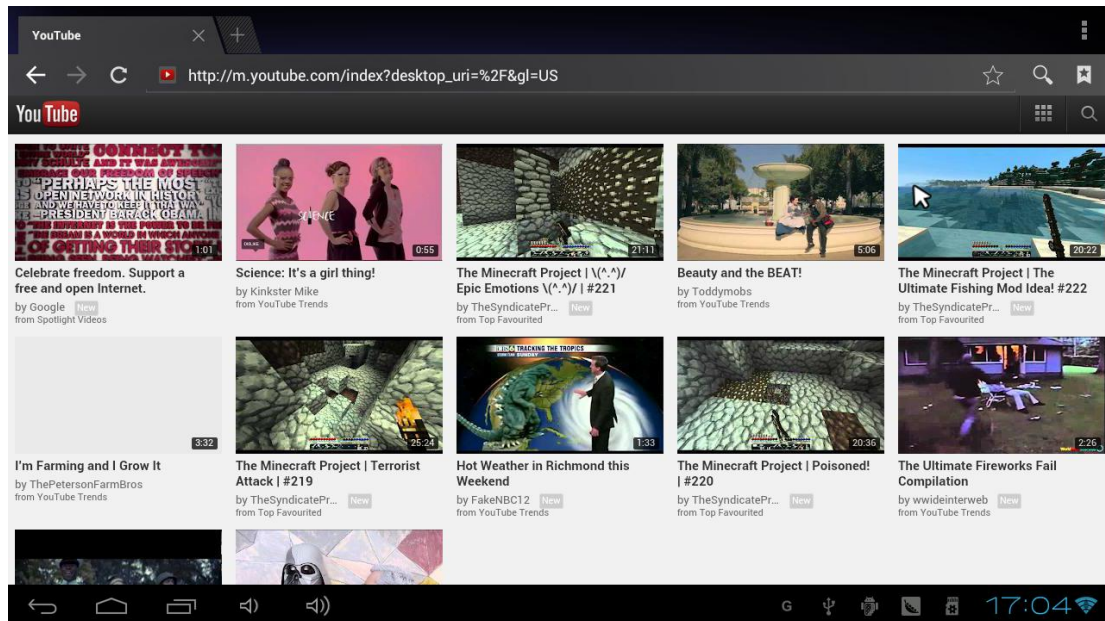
YouTube

http://m.youtube.com/index?desktop_uri=%2F&gl=US

YouTube

CONNECT TO ... PERHAPS THE MOST OPEN NETWORK IN HISTORY AND WE HAVE TO KEEP IT THAT WAY ... PRESIDENT BARACK OBAMA ... OF GETTING THEIR STO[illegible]

1:01
Celebrate freedom. Support a free and open Internet.
by Google New
from Spotlight Videos

SCIENCE
0:55
Science: It's a girl thing!
by Kinkster Mike
from YouTube Trends

21:11
The Minecraft Project | \(^.^)/ Epic Emotions \(^.^)/ | #221
by TheSyndicatePr... New
from Top Favourited

5:06
Beauty and the BEAT!
by Toddymobs
from YouTube Trends

20:22
The Minecraft Project | The Ultimate Fishing Mod Idea! #222
by TheSyndicatePr... New
from Top Favourited

3:32
I'm Farming and I Grow It
by ThePetersonFarmBros
from YouTube Trends

25:24
The Minecraft Project | Terrorist Attack | #219
by TheSyndicatePr... New
from Top Favourited

TRACKING THE TROPICS
1:33
Hot Weather in Richmond this Weekend
by FakeNBC12 New
from YouTube Trends

20:36
The Minecraft Project | Poisoned! | #220
by TheSyndicatePr... New
from Top Favourited

2:26
The Ultimate Fireworks Fail Compilation
by wwideinterweb New
from YouTube Trends

17:04